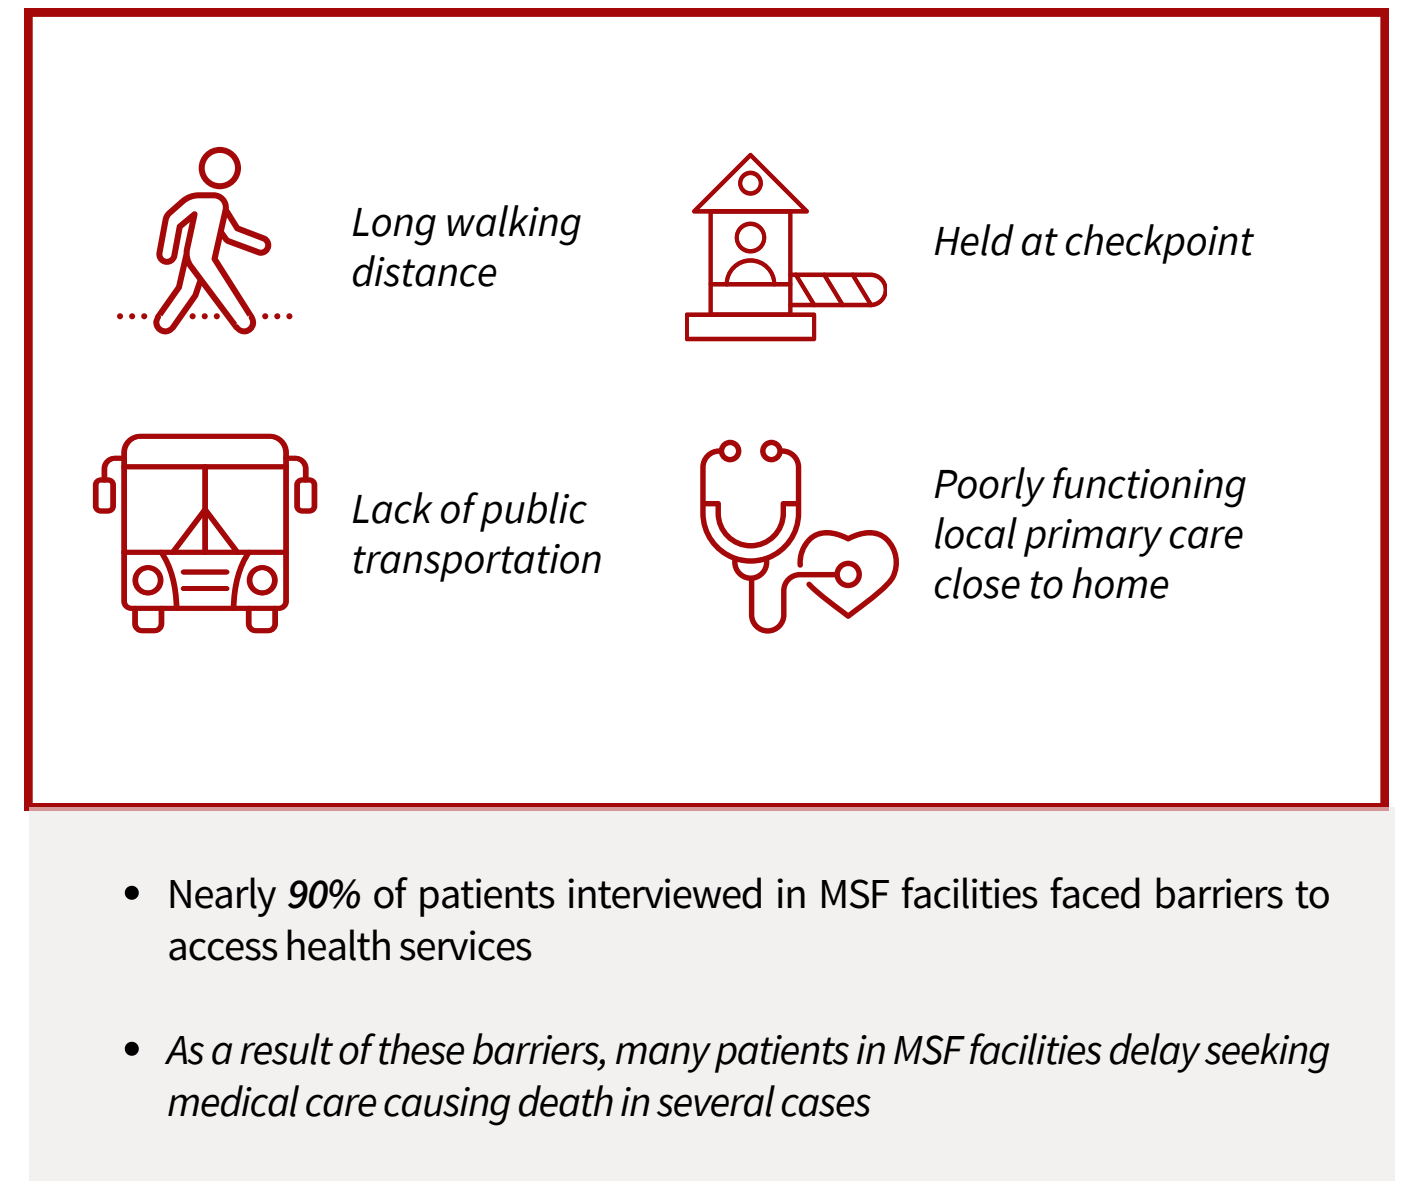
Long walking distance

Held at checkpoint

Lack of public transportation

Poorly functioning local primary care close to home

- Nearly ***90%*** of patients interviewed in MSF facilities faced barriers to access health services

- *As a result of these barriers, many patients in MSF facilities delay seeking medical care causing death in several cases*